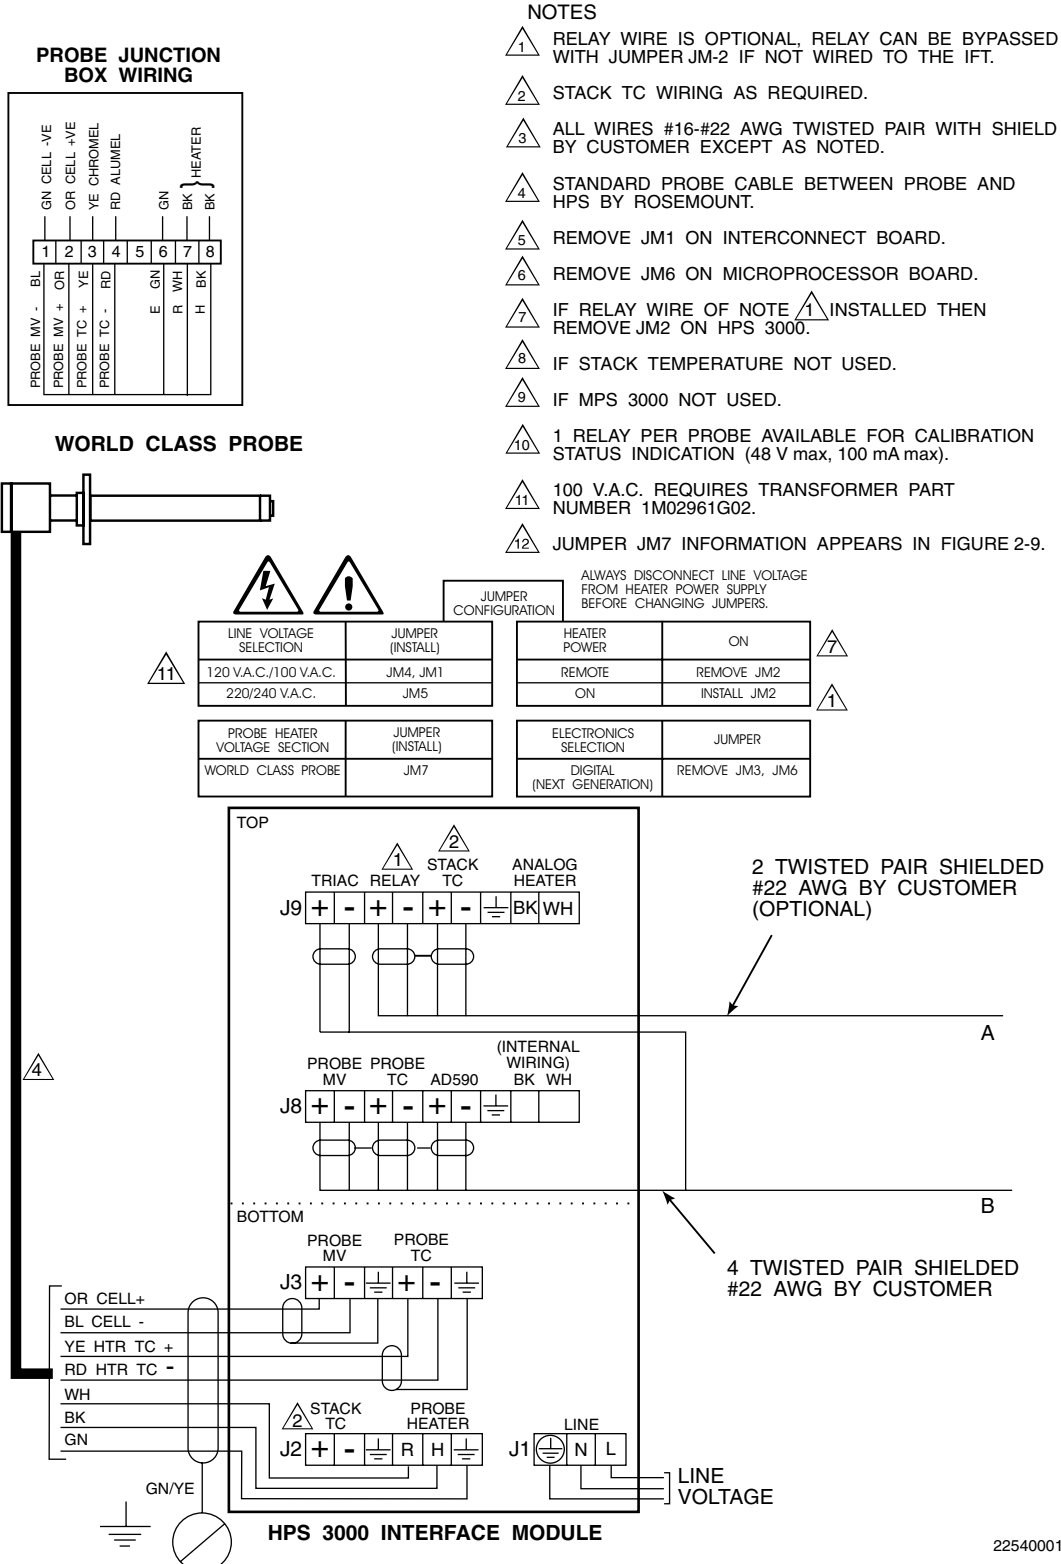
NOTES

1 RELAY WIRE IS OPTIONAL, RELAY CAN BE BYPASSED WITH JUMPER JM-2 IF NOT WIRED TO THE IFT.

2 STACK TC WIRING AS REQUIRED.

3 ALL WIRES #16-#22 AWG TWISTED PAIR WITH SHIELD BY CUSTOMER EXCEPT AS NOTED.

4 STANDARD PROBE CABLE BETWEEN PROBE AND HPS BY ROSEMOUNT.

5 REMOVE JM1 ON INTERCONNECT BOARD.

6 REMOVE JM6 ON MICROPROCESSOR BOARD.

7 IF RELAY WIRE OF NOTE 1 INSTALLED THEN REMOVE JM2 ON HPS 3000.

8 IF STACK TEMPERATURE NOT USED.

9 IF MPS 3000 NOT USED.

10 1 RELAY PER PROBE AVAILABLE FOR CALIBRATION STATUS INDICATION (48 V max, 100 mA max).

11 100 V.A.C. REQUIRES TRANSFORMER PART NUMBER 1M02961G02.

12 JUMPER JM7 INFORMATION APPEARS IN FIGURE 2-9.

PROBE JUNCTION BOX WIRING

GN CELL -VE
OR CELL +VE
YE CHROMEL
RD ALUMEL
GN
BK
BK
HEATER

1 2 3 4 5 6 7 8

PROBE MV - BL
PROBE MV + OR
PROBE TC + YE
PROBE TC - RD
E GN
R WH
H BK

WORLD CLASS PROBE

JUMPER CONFIGURATION

ALWAYS DISCONNECT LINE VOLTAGE FROM HEATER POWER SUPPLY BEFORE CHANGING JUMPERS.

| LINE VOLTAGE SELECTION | JUMPER (INSTALL) |
|---|---|
| 120 V.A.C./100 V.A.C. | JM4, JM1 |
| 220/240 V.A.C. | JM5 |

11

| HEATER POWER | ON |
|---|---|
| REMOTE | REMOVE JM2 |
| ON | INSTALL JM2 |

7
1

| PROBE HEATER VOLTAGE SECTION | JUMPER (INSTALL) |
|---|---|
| WORLD CLASS PROBE | JM7 |

| ELECTRONICS SELECTION | JUMPER |
|---|---|
| DIGITAL (NEXT GENERATION) | REMOVE JM3, JM6 |

TOP

1 2
TRIAC RELAY STACK TC ANALOG HEATER
J9 + - + - + - BK WH

2 TWISTED PAIR SHIELDED #22 AWG BY CUSTOMER (OPTIONAL)

A

4

PROBE MV PROBE TC AD590 (INTERNAL WIRING) BK WH
J8 + - + - + -

B

BOTTOM

PROBE MV PROBE TC
J3 + - + -

4 TWISTED PAIR SHIELDED #22 AWG BY CUSTOMER

OR CELL+
BL CELL -
YE HTR TC +
RD HTR TC -
WH
BK
GN

2 STACK TC PROBE HEATER
J2 + - R H

LINE
J1 N L

LINE VOLTAGE

GN/YE

HPS 3000 INTERFACE MODULE

22540001